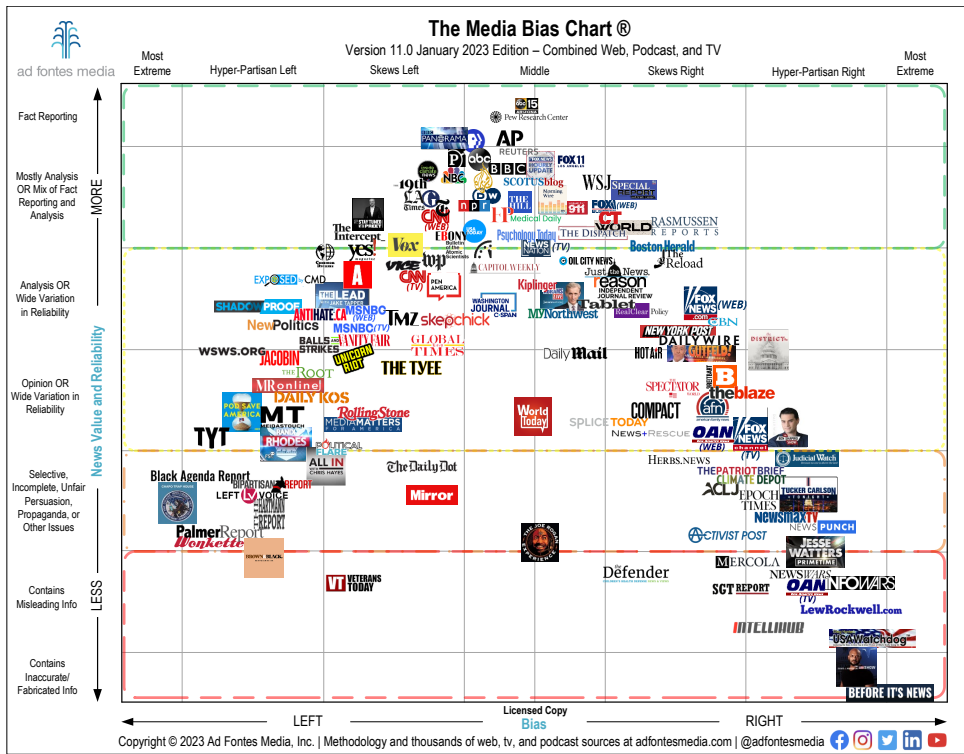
ad fontes media

The Media Bias Chart ®
Version 11.0 January 2023 Edition – Combined Web, Podcast, and TV

Most Extreme | Hyper-Partisan Left | Skews Left | Middle | Skews Right | Hyper-Partisan Right | Most Extreme

Fact Reporting
Mostly Analysis OR Mix of Fact Reporting and Analysis
Analysis OR Wide Variation in Reliability
Opinion OR Wide Variation in Reliability
Selective, Incomplete, Unfair Persuasion, Propaganda, or Other Issues
Contains Misleading Info
Contains Inaccurate/ Fabricated Info

MORE
News Value and Reliability
LESS

15
Pew Research Center
PANORAMA
AP
REUTERS
PJ
abc
BBC
FOX 11
NBC
DW
SCOTUSblog
WSJ
SPECIAL REPORT
19th
Times
npr
THE HILL
Medical Daily
CT
FOX (WEB)
The Intercept
CNN (WEB)
Psychology Today
THE DISPATCH
WORLD
RASMUSSEN REPORTS
Vox
EBONY
Bulletin of the Atomic Scientists
NEWS NATION (TV)
Boston Herald
YES! magazine
wp
OIL CITY NEWS
The Reload
A
CNN (TV)
CAPITOL WEEKLY
Just the News
EXPOSED CMD
PEN AMERICA
reason
THE LEAD WITH JAKE TAPPER
Kiplinger
INDEPENDENT JOURNAL REVIEW
FOX NEWS (WEB)
SHADOWPROOF
WASHINGTON JOURNAL C-SPAN
Tablet
MSNBC (WEB)
MYNorthwest
RealClear Policy
CBN
ANTIHATE.CA
NewPolitics
MSNBC (TV)
TMZ
skepchick
NEW YORK POST
VANITY FAIR
GLOBAL TIMES
DAILY WIRE
BALLS & STRIKES
DISTRICT
WSWS.ORG
JACOBIN
UNICORN RIOT
Daily Mail
HOT AIR
GATEWAY PUNDIT
THE ROOT
THE TYEE
MR online
SPECTATOR
B
DAILY KOS
theblaze
PODSAVE AMERICA
World Today
MT MEIDASTOUCH
Rolling Stone
COMPACT
afn
TYT
MEDIA MATTERS FOR AMERICA
SPLICE TODAY
OAN (WEB)
FOX NEWS (TV)
RHODES
News+Rescue
POLITICAL FLARE
ALL IN WITH CHRIS HAYES
HERBS.NEWS
Judicial Watch
Black Agenda Report
The Daily Dot
THE PATRIOT BRIEF
BIPARTISAN REPORT
CLIMATE DEPOT
LEFT VOICE
Mirror
ACLJ
HARTMANN REPORT
EPOCH TIMES
TUCKER CARLSON TONIGHT
NEWSMAX (TV)
NEWS PUNCH
Palmer Report
ACTIVIST POST
Wonkette
BROWN & BLACK
JESSE WATTERS PRIMETIME
THE JOE ROGAN EXPERIENCE
MERCOLA
Defender
NEWSWARS
VETERANS TODAY
SGT REPORT
OAN (TV)
INFOWARS
LewRockwell.com
INTELLIHUB
USAWatchdog
BEFORE IT'S NEWS

Licensed Copy
LEFT
Bias
RIGHT

Copyright © 2023 Ad Fontes Media, Inc. | Methodology and thousands of web, tv, and podcast sources at adfontesmedia.com | @adfontesmedia